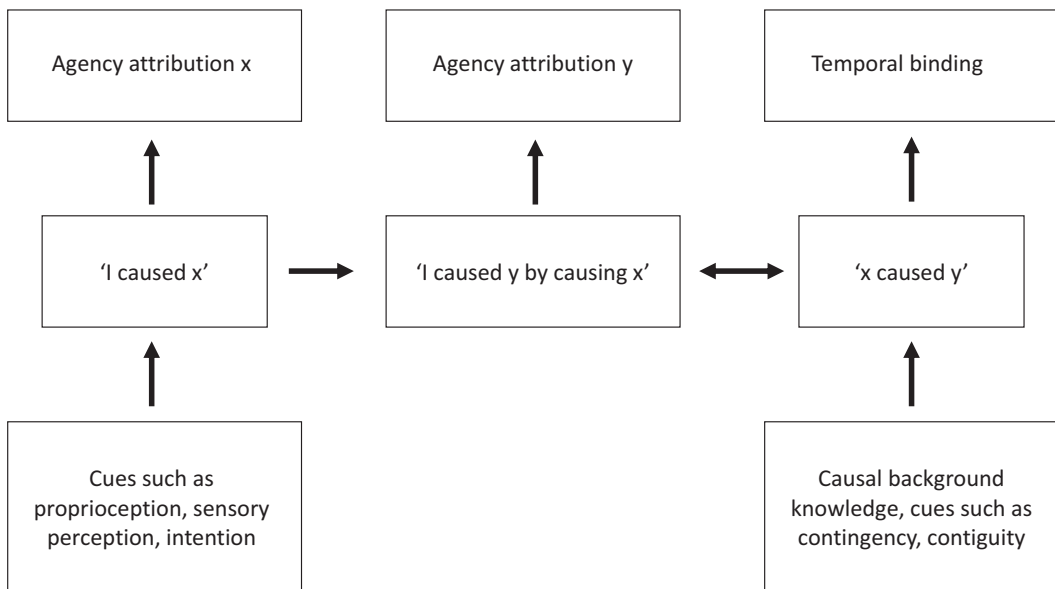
Agency attribution x

Agency attribution y

Temporal binding

'I caused x'

'I caused y by causing x'

'x caused y'

Cues such as proprioception, sensory perception, intention

Causal background knowledge, cues such as contingency, contiguity